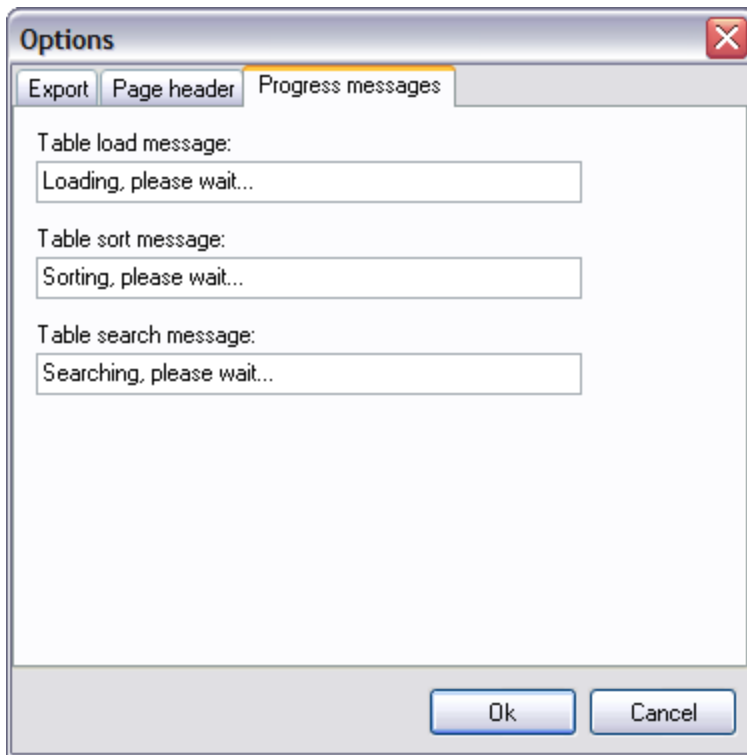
Options

Export | Page header | Progress messages

Table load message:

Loading, please wait...

Table sort message:

Sorting, please wait...

Table search message:

Searching, please wait...

Ok | Cancel